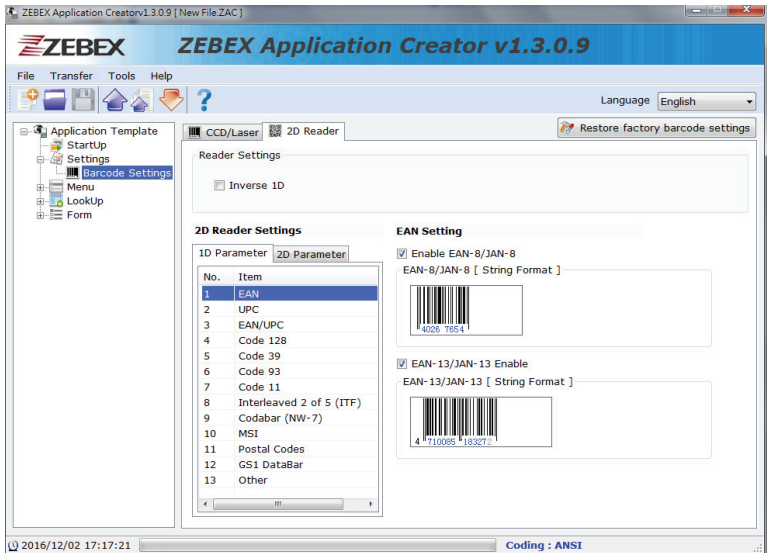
ZEBEX Application Creatorv1.3.0.9 [ New File.ZAC ]

ZEBEX

ZEBEX Application Creator v1.3.0.9

File Transfer Tools Help

Language English

Application Template
StartUp
Settings
Barcode Settings
Menu
LookUp
Form

CCD/Laser 2D Reader

Restore factory barcode settings

Reader Settings

Inverse 1D

2D Reader Settings

1D Parameter 2D Parameter

| No. | Item |
|---|---|
| 1 | EAN |
| 2 | UPC |
| 3 | EAN/UPC |
| 4 | Code 128 |
| 5 | Code 39 |
| 6 | Code 93 |
| 7 | Code 11 |
| 8 | Interleaved 2 of 5 (ITF) |
| 9 | Codabar (NW-7) |
| 10 | MSI |
| 11 | Postal Codes |
| 12 | GS1 DataBar |
| 13 | Other |

EAN Setting

Enable EAN-8/JAN-8

EAN-8/JAN-8 [ String Format ]

4026 7654

EAN-13/JAN-13 Enable

EAN-13/JAN-13 [ String Format ]

4 710085 183272

2016/12/02 17:17:21

Coding : ANSI